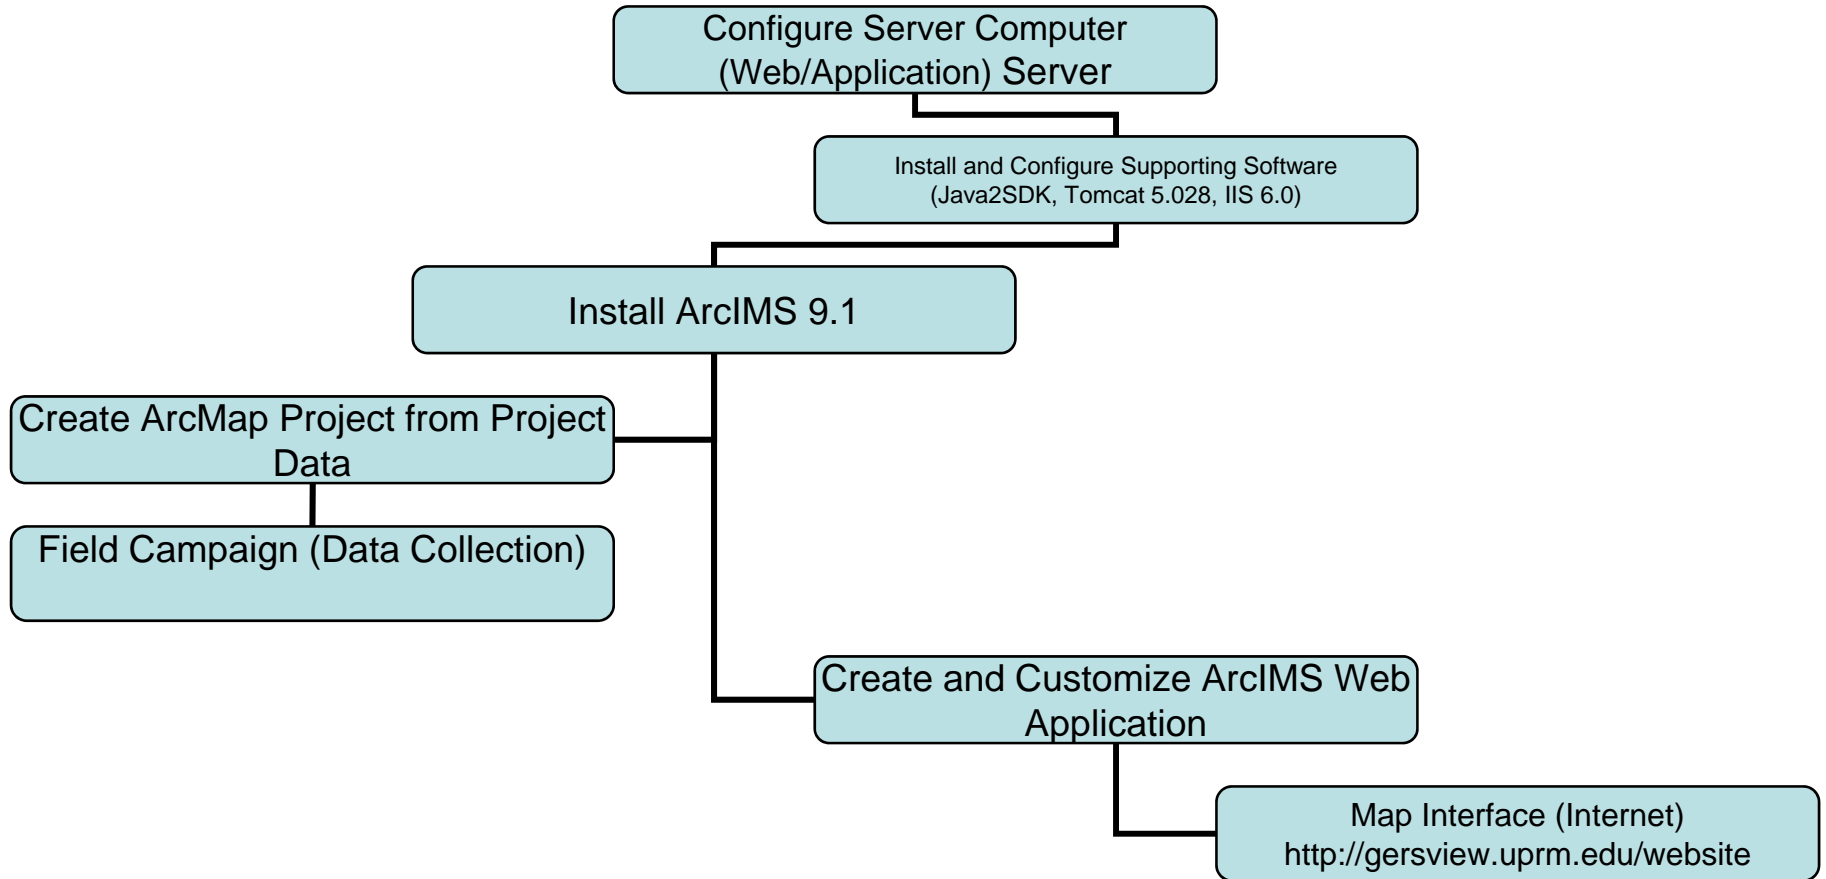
Configure Server Computer (Web/Application) Server

Install and Configure Supporting Software (Java2SDK, Tomcat 5.028, IIS 6.0)

Install ArcIMS 9.1

Create ArcMap Project from Project Data

Field Campaign (Data Collection)

Create and Customize ArcIMS Web Application

Map Interface (Internet) http://gersview.uprm.edu/website